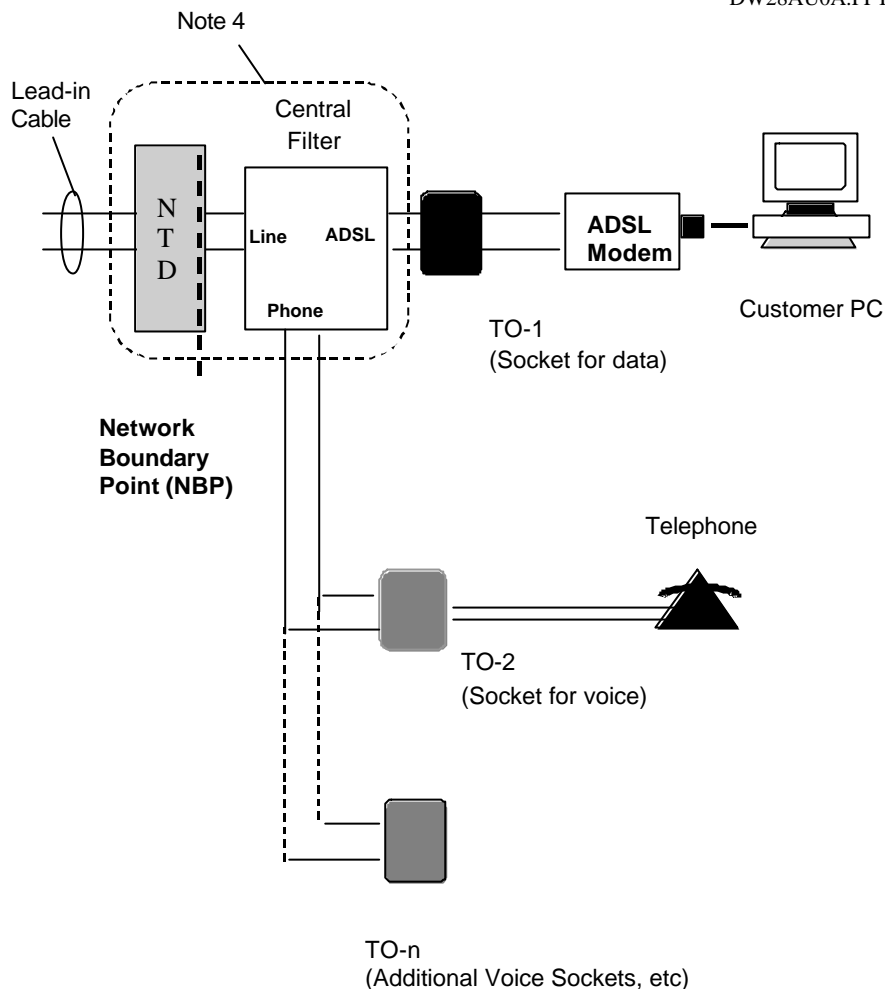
DW28AU0A.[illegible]

Note 4

Lead-in Cable

Central Filter

N T D

Line

ADSL

Phone

ADSL Modem

Customer PC

TO-1 (Socket for data)

Network Boundary Point (NBP)

Telephone

TO-2 (Socket for voice)

TO-n (Additional Voice Sockets, etc)